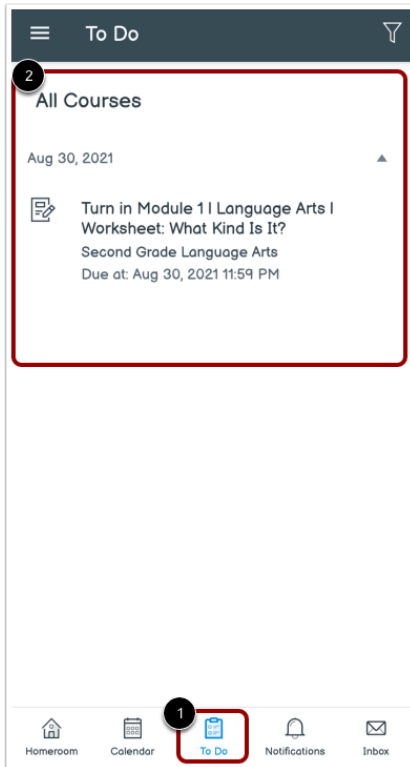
To Do

2

All Courses

Aug 30, 2021

Turn in Module 1 | Language Arts | Worksheet: What Kind Is It?
Second Grade Language Arts
Due at: Aug 30, 2021 11:59 PM

1

Homeroom
Calendar
To Do
Notifications
Inbox